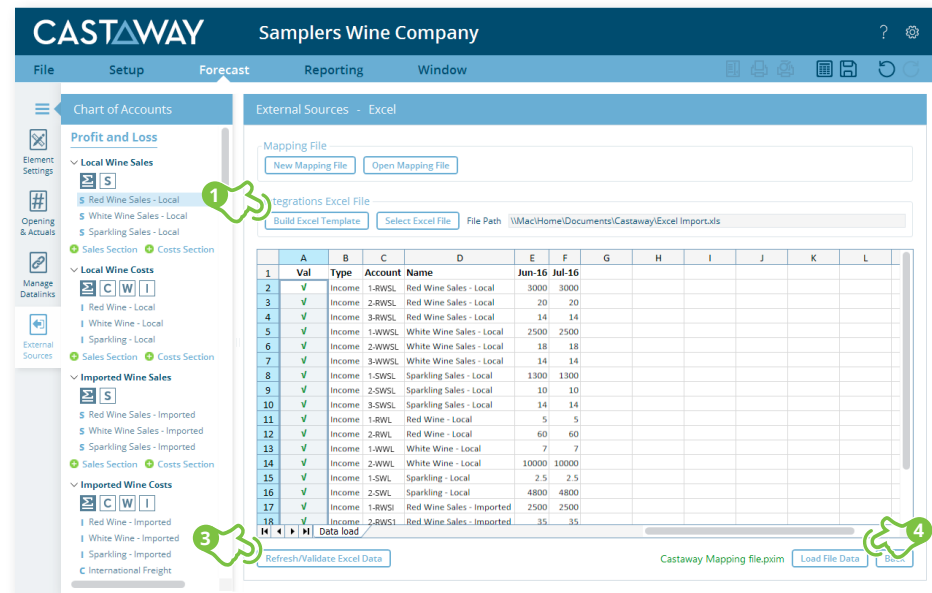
CASTAWAY Samplers Wine Company

File Setup Forecast Reporting Window

Chart of Accounts

Element Settings

Opening & Actuals

Manage Datalinks

External Sources

Profit and Loss

Local Wine Sales
S Red Wine Sales - Local
S White Wine Sales - Local
S Sparkling Sales - Local
Sales Section Costs Section

Local Wine Costs
C W I
I Red Wine - Local
I White Wine - Local
I Sparkling - Local
Sales Section Costs Section

Imported Wine Sales
S
S Red Wine Sales - Imported
S White Wine Sales - Imported
S Sparkling Sales - Imported
Sales Section Costs Section

Imported Wine Costs
C W I
I Red Wine - Imported
I White Wine - Imported
I Sparkling - Imported
C International Freight

External Sources - Excel

Mapping File
New Mapping File Open Mapping File

1

Integrations Excel File
Build Excel Template Select Excel File File Path \\Mac\Home\Documents\Castaway\Excel Import.xls

| | A | B | C | D | E | F | G | H | I | J | K | L |
|---|---|---|---|---|---|---|---|---|---|---|---|---|
| 1 | Val | Type | Account | Name | Jun-16 | Jul-16 | | | | | | |
| 2 | √ | Income | 1-RWSL | Red Wine Sales - Local | 3000 | 3000 | | | | | | |
| 3 | √ | Income | 2-RWSL | Red Wine Sales - Local | 20 | 20 | | | | | | |
| 4 | √ | Income | 3-RWSL | Red Wine Sales - Local | 14 | 14 | | | | | | |
| 5 | √ | Income | 1-WWSL | White Wine Sales - Local | 2500 | 2500 | | | | | | |
| 6 | √ | Income | 2-WWSL | White Wine Sales - Local | 18 | 18 | | | | | | |
| 7 | √ | Income | 3-WWSL | White Wine Sales - Local | 14 | 14 | | | | | | |
| 8 | √ | Income | 1-SWSL | Sparkling Sales - Local | 1300 | 1300 | | | | | | |
| 9 | √ | Income | 2-SWSL | Sparkling Sales - Local | 10 | 10 | | | | | | |
| 10 | √ | Income | 3-SWSL | Sparkling Sales - Local | 14 | 14 | | | | | | |
| 11 | √ | Income | 1-RWL | Red Wine - Local | 5 | 5 | | | | | | |
| 12 | √ | Income | 2-RWL | Red Wine - Local | 60 | 60 | | | | | | |
| 13 | √ | Income | 1-WWL | White Wine - Local | 7 | 7 | | | | | | |
| 14 | √ | Income | 2-WWL | White Wine - Local | 10000 | 10000 | | | | | | |
| 15 | √ | Income | 1-SWL | Sparkling - Local | 2.5 | 2.5 | | | | | | |
| 16 | √ | Income | 2-SWL | Sparkling - Local | 4800 | 4800 | | | | | | |
| 17 | √ | Income | 1-RWSI | Red Wine Sales - Imported | 2500 | 2500 | | | | | | |
| 18 | √ | Income | 2-RWSI | Red Wine Sales - Imported | 35 | 35 | | | | | | |

Data load

3
Refresh/Validate Excel Data

Castaway Mapping file.pxim Load File Data Back

4